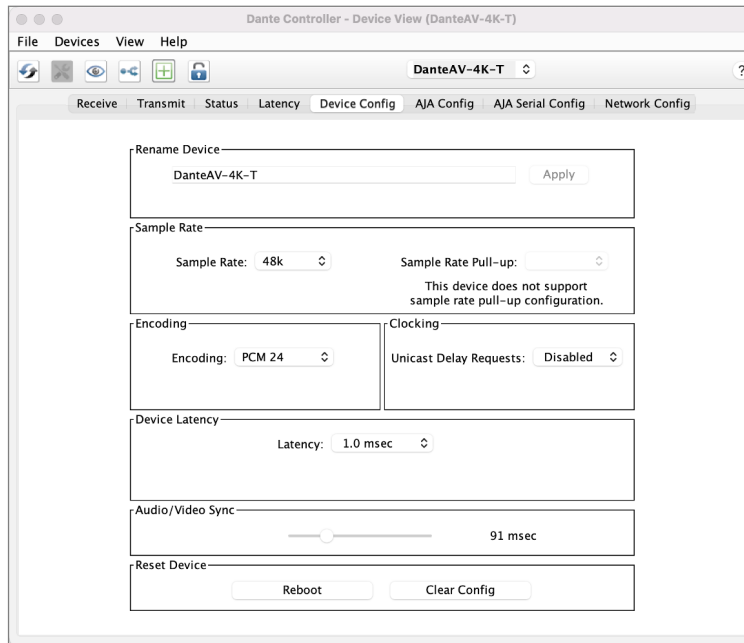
Dante Controller - Device View (DanteAV-4K-T)

File Devices View Help

DanteAV-4K-T

?

Receive | Transmit | Status | Latency | Device Config | AJA Config | AJA Serial Config | Network Config

Rename Device

DanteAV-4K-T

Apply

Sample Rate

Sample Rate: 48k

Sample Rate Pull-up:

This device does not support sample rate pull-up configuration.

Encoding

Encoding: PCM 24

Clocking

Unicast Delay Requests: Disabled

Device Latency

Latency: 1.0 msec

Audio/Video Sync

91 msec

Reset Device

Reboot

Clear Config